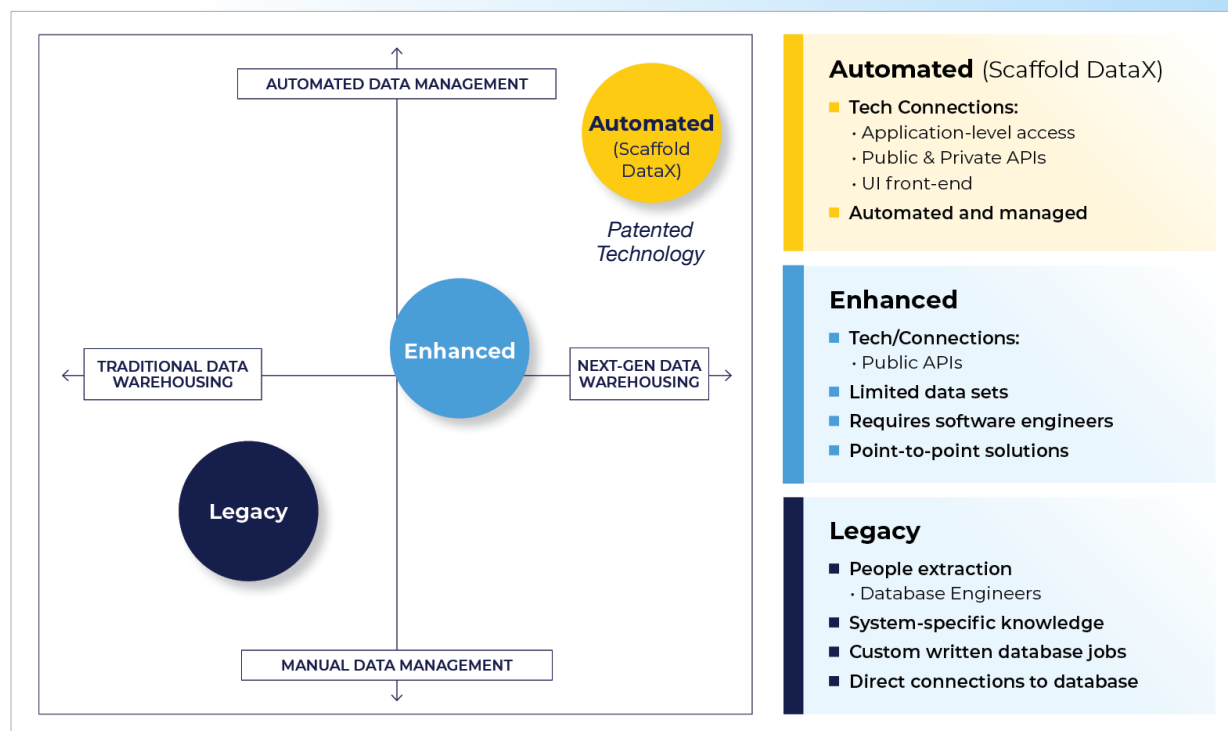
AUTOMATED DATA MANAGEMENT

Automated
(Scaffold DataX)

Patented Technology

TRADITIONAL DATA WAREHOUSING

Enhanced

NEXT-GEN DATA WAREHOUSING

Legacy

MANUAL DATA MANAGEMENT

Automated (Scaffold DataX)

- Tech Connections:
  - Application-level access
  - Public & Private APIs
  - UI front-end
- Automated and managed

Enhanced

- Tech/Connections:
  - Public APIs
- Limited data sets
- Requires software engineers
- Point-to-point solutions

Legacy

- People extraction
  - Database Engineers
- System-specific knowledge
- Custom written database jobs
- Direct connections to database